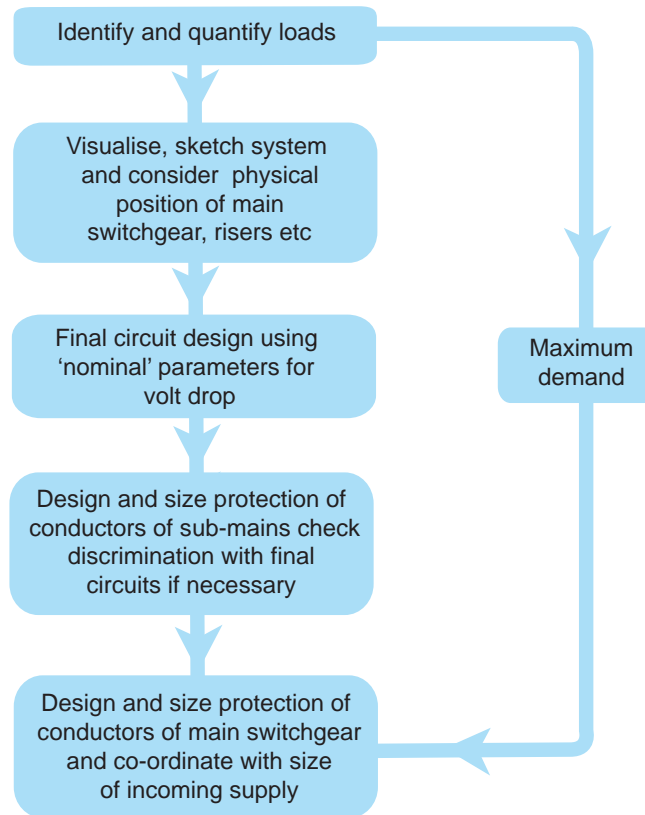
Identify and quantify loads

Visualise, sketch system and consider physical position of main switchgear, risers etc

Final circuit design using 'nominal' parameters for volt drop

Design and size protection of conductors of sub-mains check discrimination with final circuits if necessary

Design and size protection of conductors of main switchgear and co-ordinate with size of incoming supply

Maximum demand